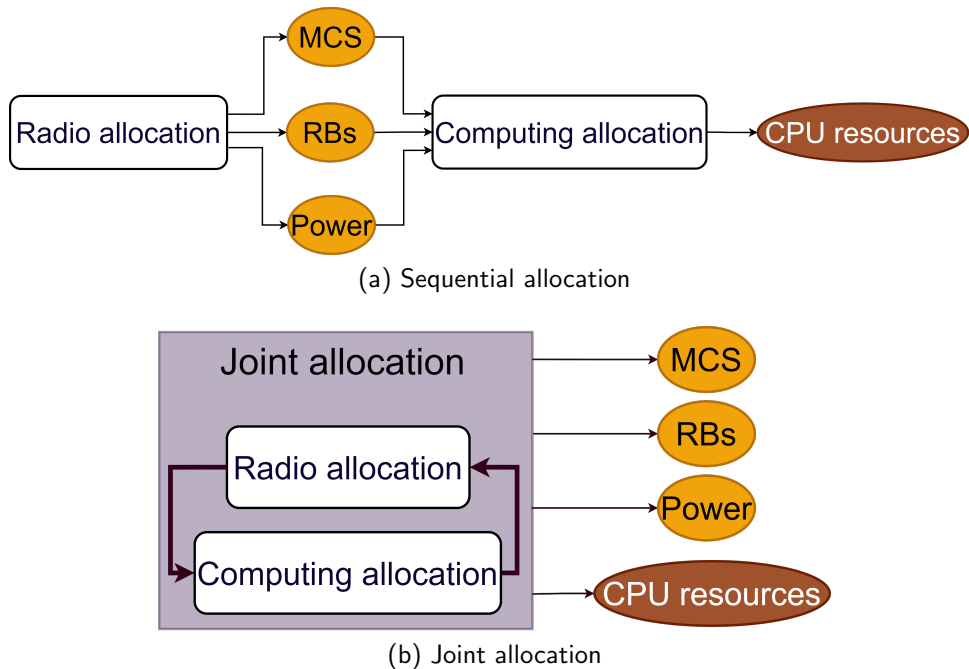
MCS

Radio allocation

RBs

Computing allocation

CPU resources

Power

(a) Sequential allocation

Joint allocation

MCS

RBs

Radio allocation

Power

Computing allocation

CPU resources

(b) Joint allocation